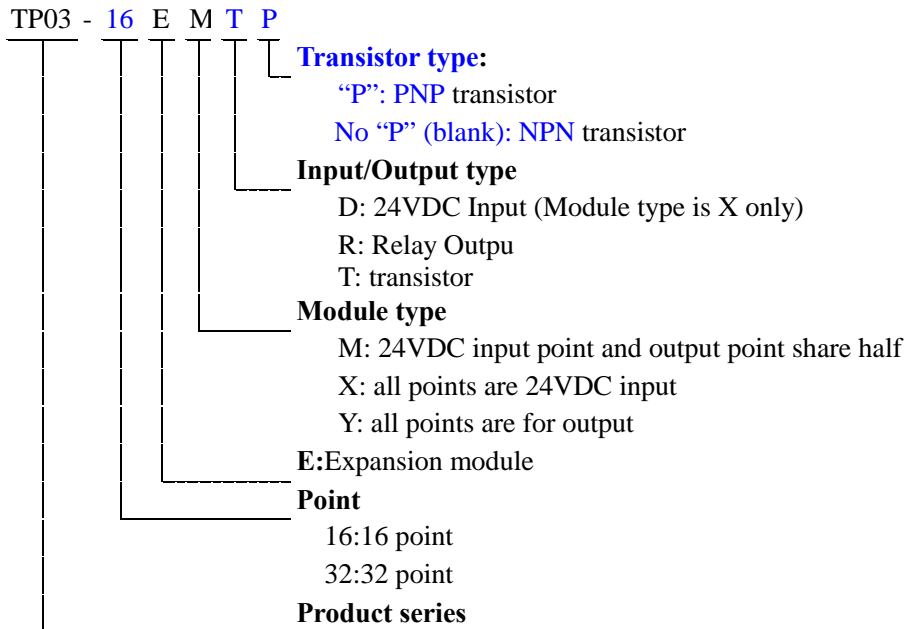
TP03 - 16 E M T P

**Transistor type:**
"P": PNP transistor
No "P" (blank): NPN transistor

**Input/Output type**
D: 24VDC Input (Module type is X only)
R: Relay Outpu
T: transistor

**Module type**
M: 24VDC input point and output point share half
X: all points are 24VDC input
Y: all points are for output

**E:**Expansion module

**Point**
16:16 point
32:32 point

**Product series**